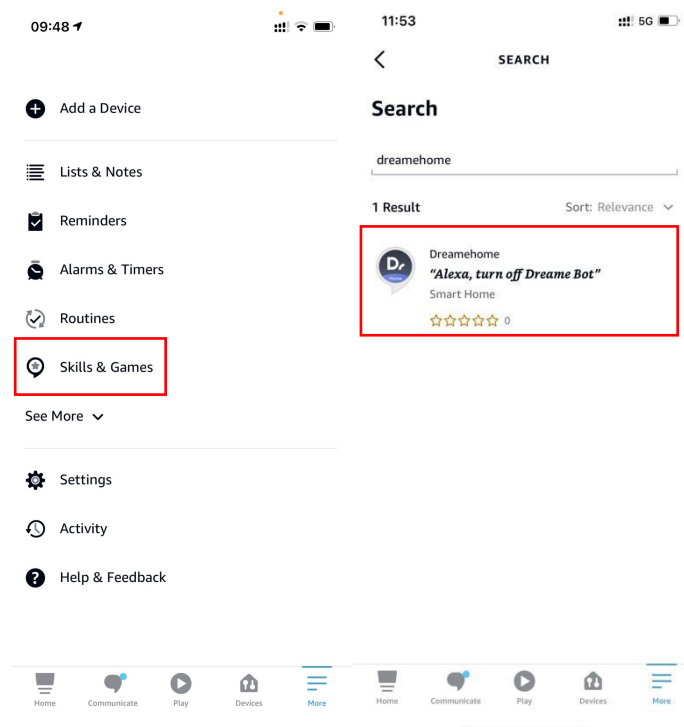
09:48

Add a Device

Lists & Notes

Reminders

Alarms & Timers

Routines

Skills & Games

See More

Settings

Activity

Help & Feedback

Home Communicate Play Devices More

11:53
5G

SEARCH

Search

dreamehome

1 Result
Sort: Relevance

Dreamehome
"Alexa, turn off Dreame Bot"
Smart Home
0

Home Communicate Play Devices More